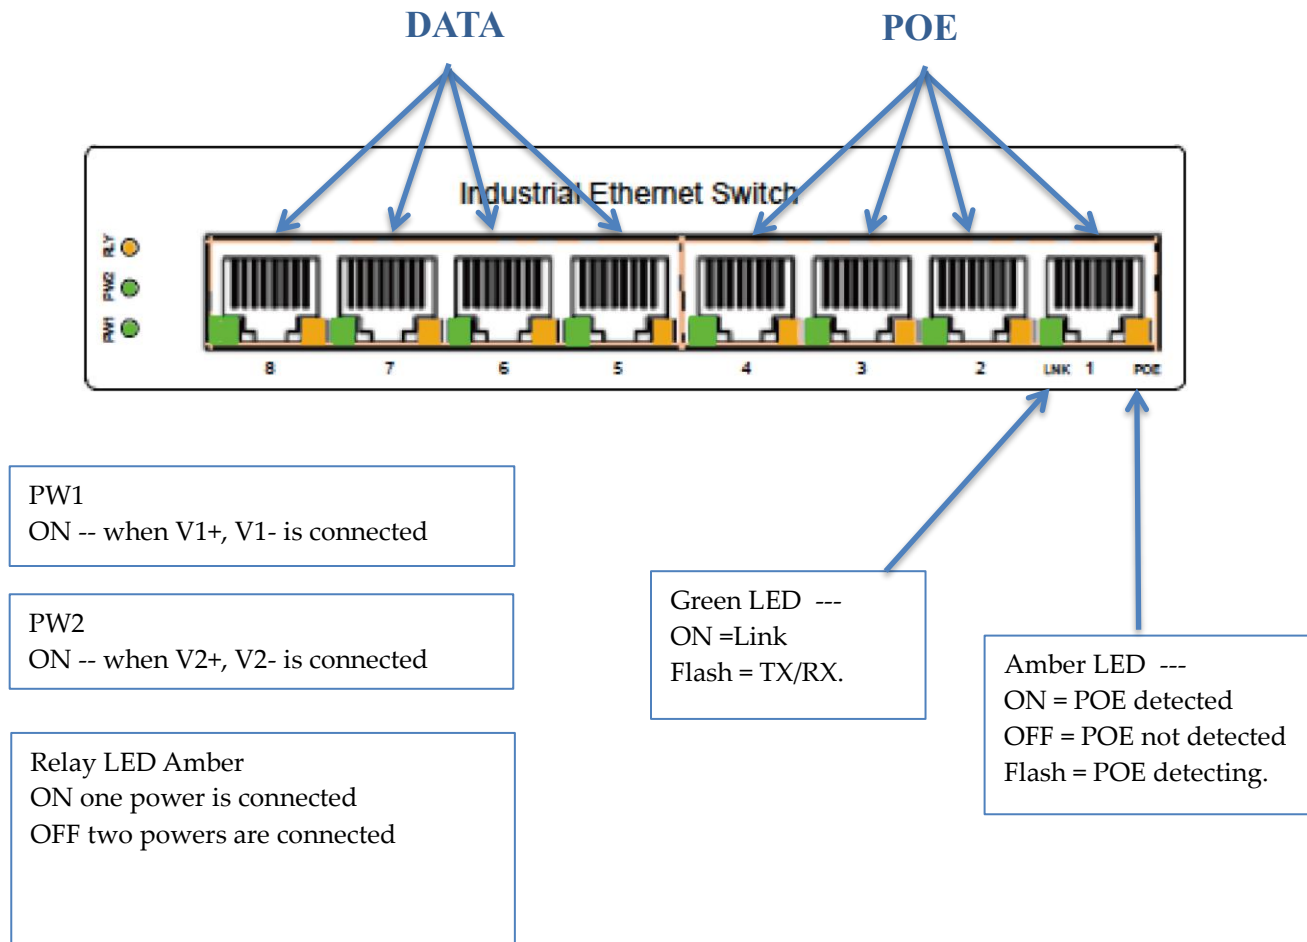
DATA

POE

Industrial Ethernet Switch

RLY
PW2
PW1

8
7
6
5
4
3
2
LNK 1
POE

PW1
ON -- when V1+, V1- is connected

PW2
ON -- when V2+, V2- is connected

Relay LED Amber
ON one power is connected
OFF two powers are connected

Green LED ---
ON =Link
Flash = TX/RX.

Amber LED ---
ON = POE detected
OFF = POE not detected
Flash = POE detecting.